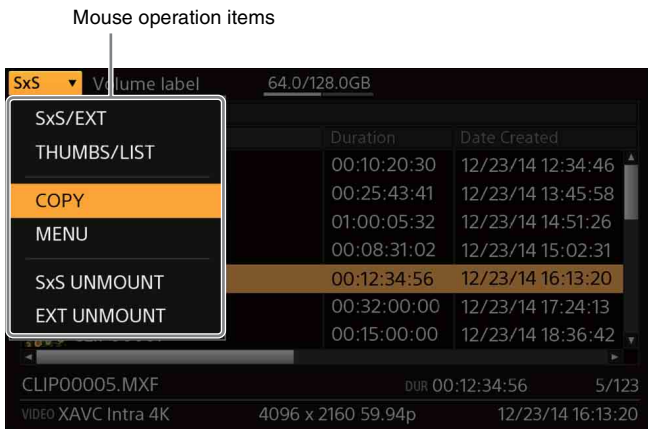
Mouse operation items

SxS ▼ Volume label 64.0/128.0GB

SxS/EXT
THUMBS/LIST
COPY
MENU
SxS UNMOUNT
EXT UNMOUNT

| Duration | Date Created |
|---|---|
| 00:10:20:30 | 12/23/14 12:34:46 |
| 00:25:43:41 | 12/23/14 13:45:58 |
| 01:00:05:32 | 12/23/14 14:51:26 |
| 00:08:31:02 | 12/23/14 15:02:31 |
| 00:12:34:56 | 12/23/14 16:13:20 |
| 00:32:00:00 | 12/23/14 17:24:13 |
| 00:15:00:00 | 12/23/14 18:36:42 |

CLIP00005.MXF DUR 00:12:34:56 5/123
VIDEO XAVC Intra 4K 4096 x 2160 59.94p 12/23/14 16:13:20